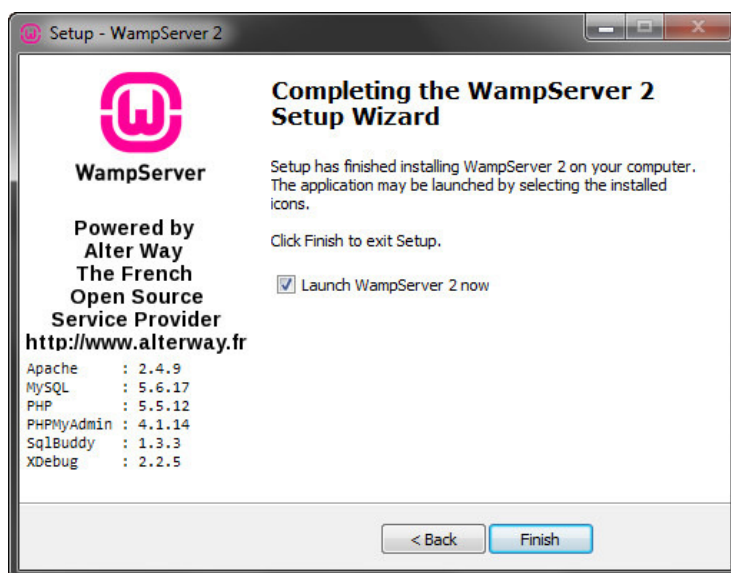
Setup - WampServer 2

WampServer

Powered by
Alter Way
The French
Open Source
Service Provider
http://www.alterway.fr

Apache : 2.4.9
MySQL : 5.6.17
PHP : 5.5.12
PHPMyAdmin : 4.1.14
SqlBuddy : 1.3.3
XDebug : 2.2.5

Completing the WampServer 2 Setup Wizard

Setup has finished installing WampServer 2 on your computer. The application may be launched by selecting the installed icons.

Click Finish to exit Setup.

Launch WampServer 2 now

< Back

Finish